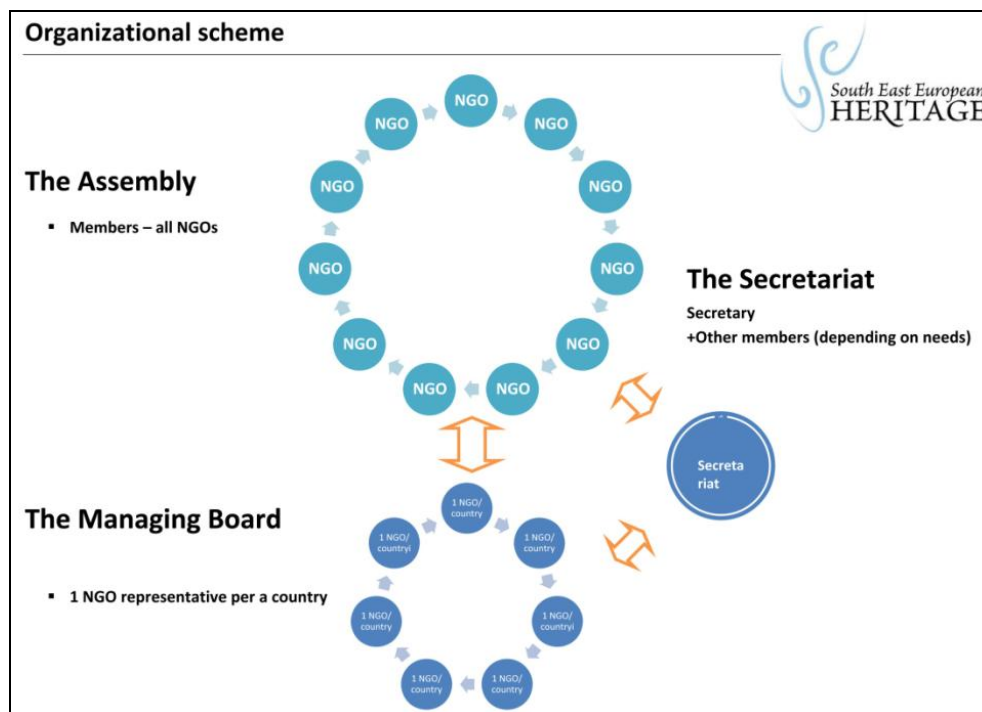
Organizational scheme

South East European HERITAGE

The Assembly

▪ Members – all NGOs

NGO
NGO
NGO
NGO
NGO
NGO
NGO
NGO
NGO
NGO
NGO
NGO

The Secretariat

Secretary
+Other members (depending on needs)

Secreta riat

The Managing Board

▪ 1 NGO representative per a country

1 NGO/ country
1 NGO/ country
1 NGO/ countryi
1 NGO/ country
1 NGO/ country
1 NGO/ country
1 NGO/ countryi
1 NGO/ country